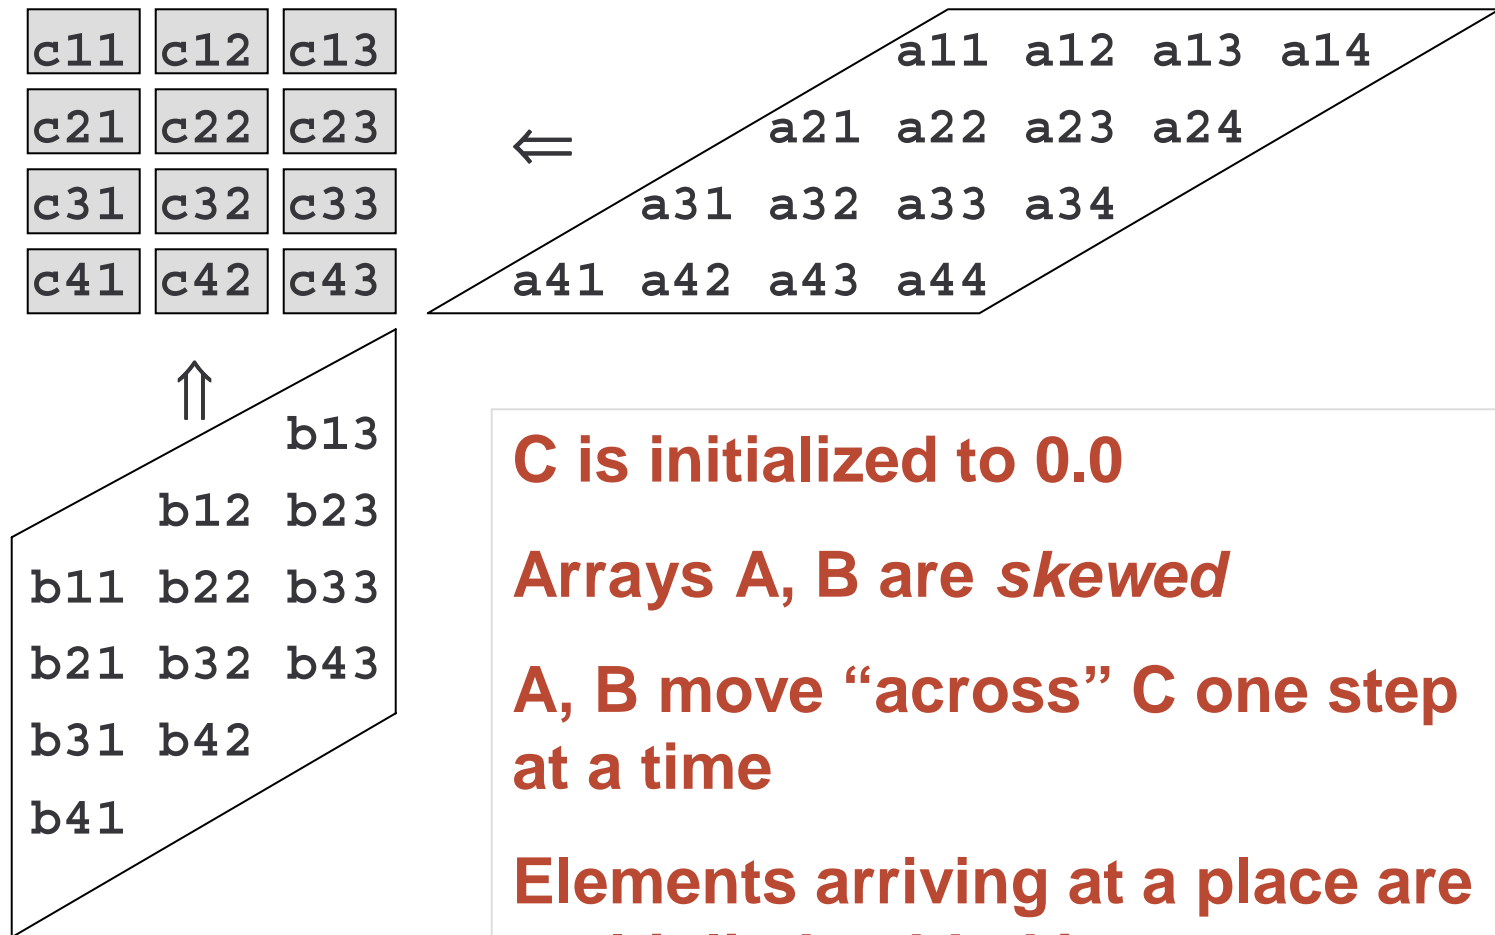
| c11 | c12 | c13 |
|---|---|---|
| c21 | c22 | c23 |
| c31 | c32 | c33 |
| c41 | c42 | c43 |

$\Leftarrow$

a11 a12 a13 a14
a21 a22 a23 a24
a31 a32 a33 a34
a41 a42 a43 a44

$\Uparrow$

b13
b12 b23
b11 b22 b33
b21 b32 b43
b31 b42
b41

C is initialized to 0.0

Arrays A, B are *skewed*

A, B move “across” C one step at a time

Elements arriving at a place are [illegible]